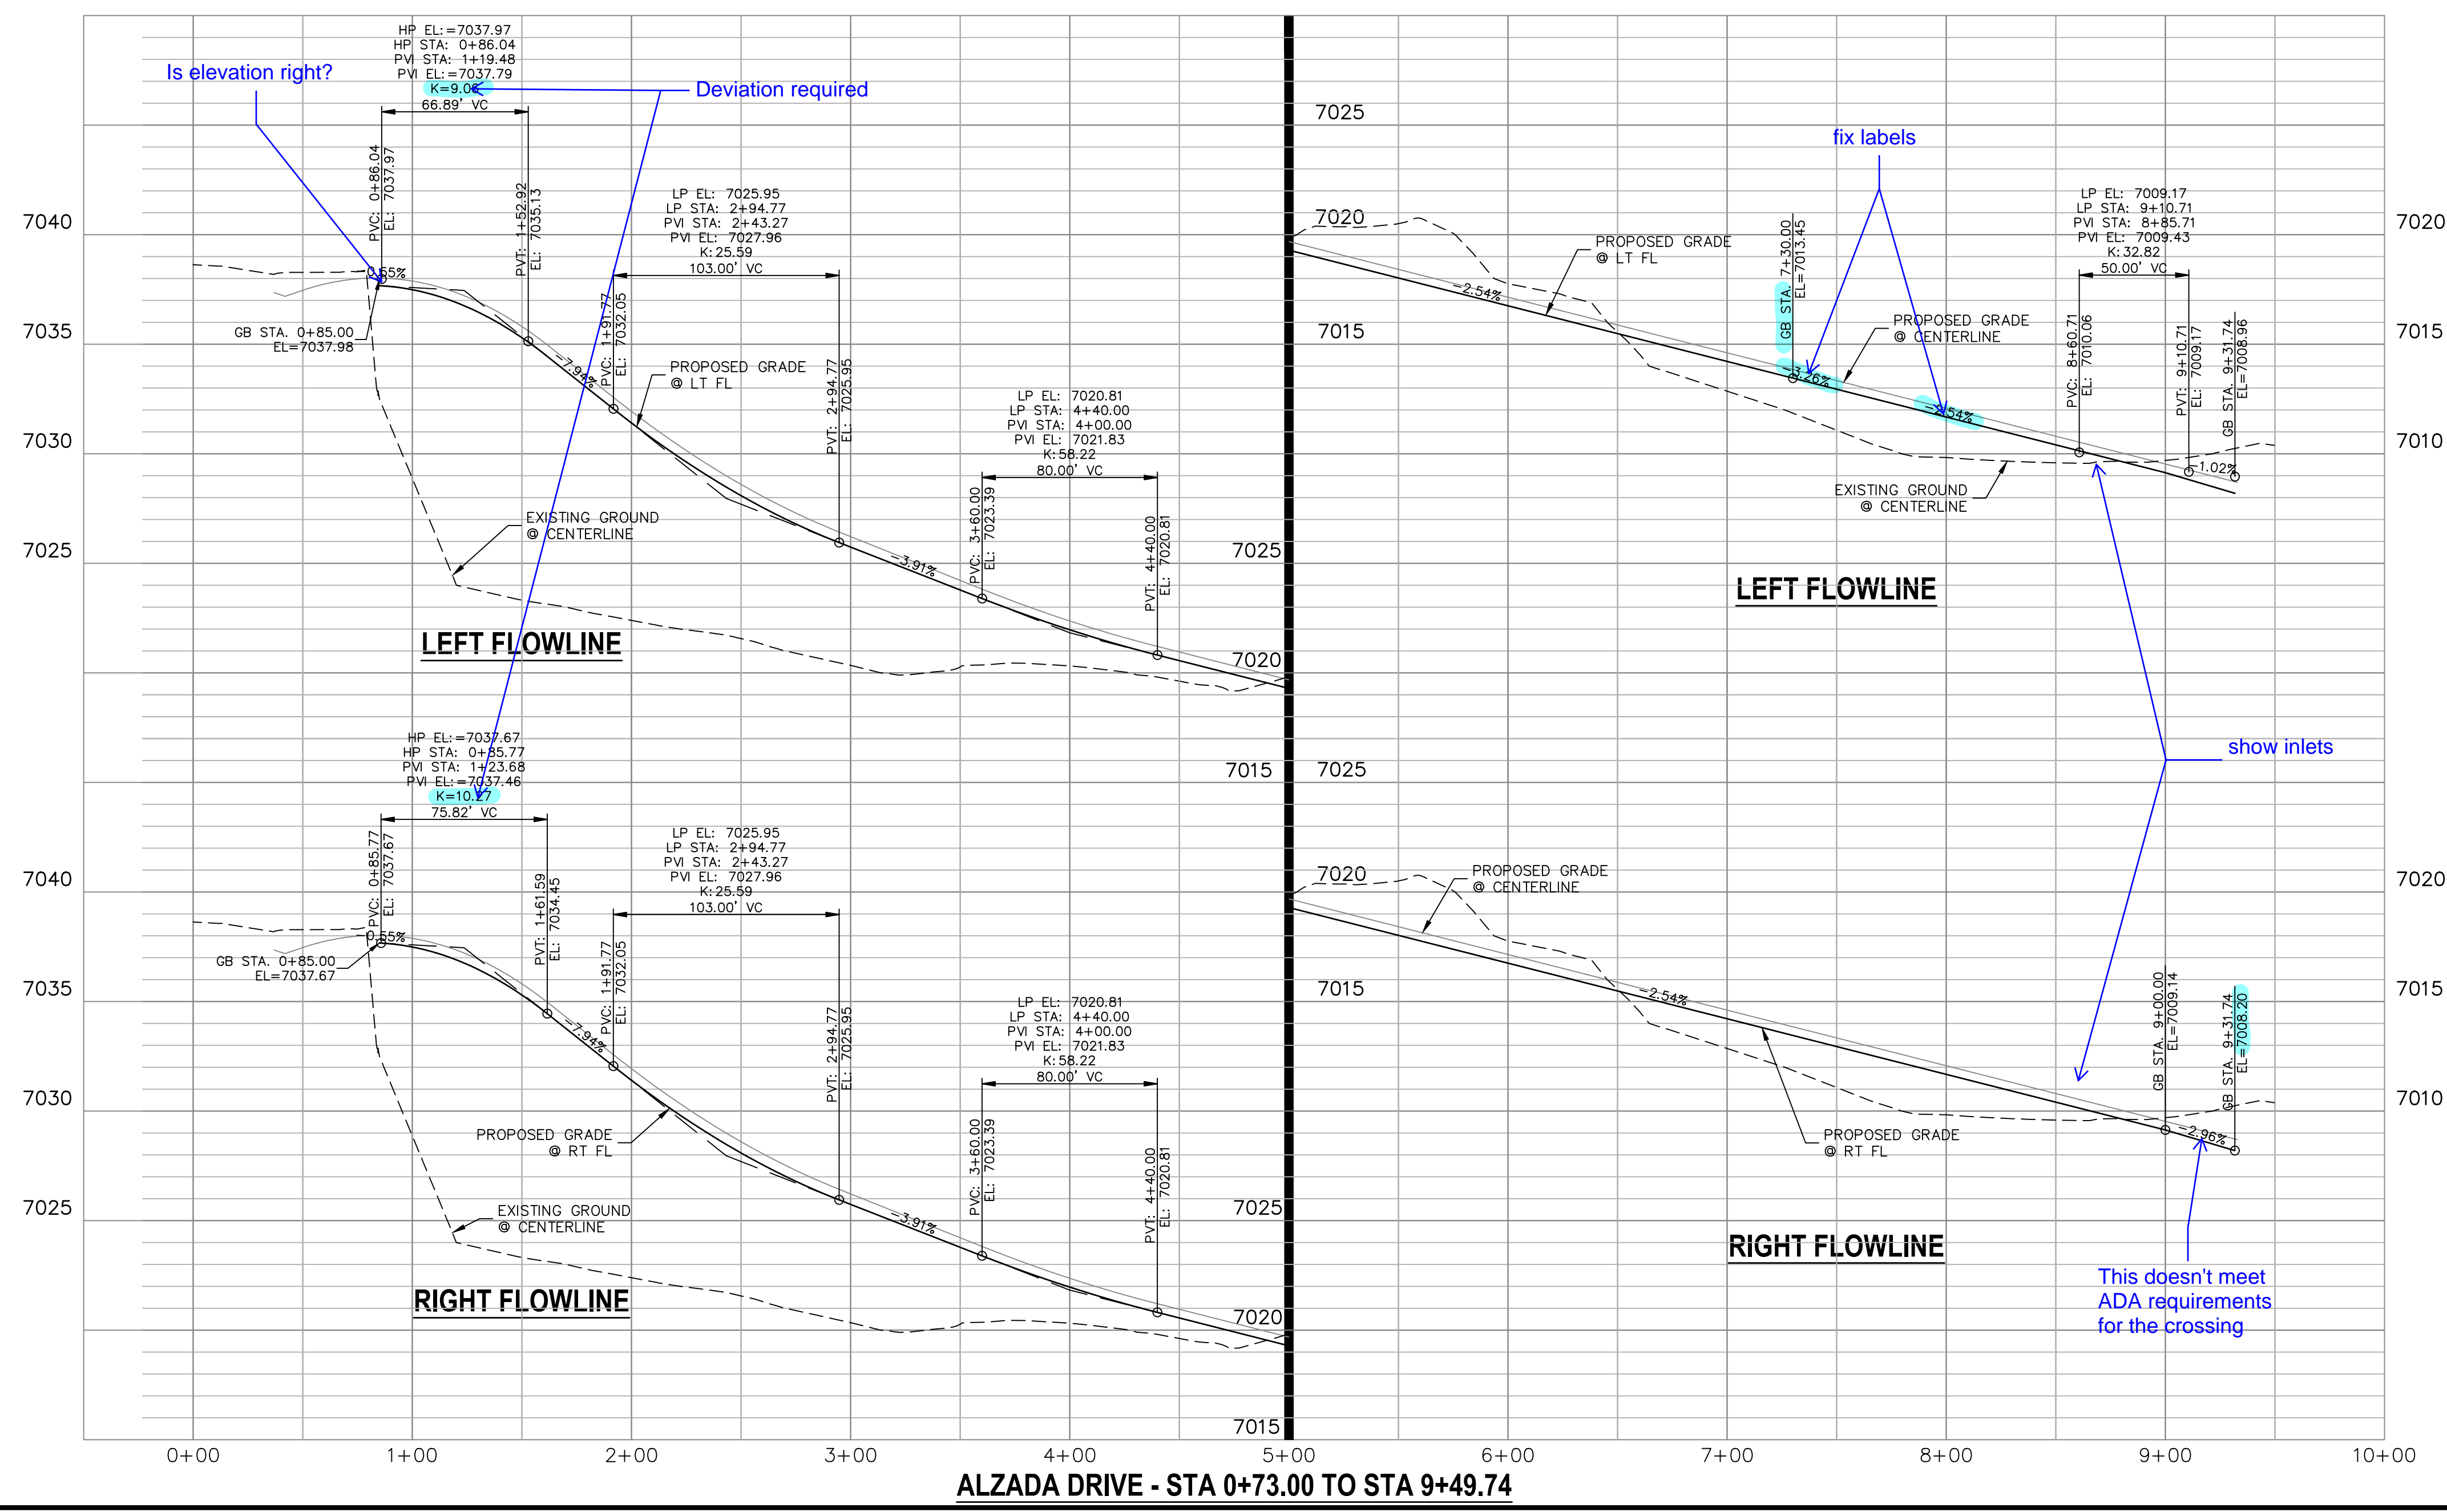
HP EL: =7037.97
HP STA: 0+86.04
PVI STA: 1+19.48
PVI EL: =7037.79
K=9.06
66.89' VC

Is elevation right?

Deviation required

PVC: 0+86.04
EL: 7037.97

PVT: 1+52.92
EL: 7035.13

LP EL: 7025.95
LP STA: 2+94.77
PVI STA: 2+43.27
PVI EL: 7027.96
K: 25.59
103.00' VC

7040
0.55%
GB STA. 0+85.00
EL=7037.98
7035
-7.94%
PVC: 1+91.77
EL: 7032.05
PROPOSED GRADE
@ LT FL
PVT: 2+94.77
EL: 7025.95
7030

LP EL: 7020.81
LP STA: 4+40.00
PVI STA: 4+00.00
PVI EL: 7021.83
K: 58.22
80.00' VC

EXISTING GROUND
@ CENTERLINE
-3.91%
PVC: 3+60.00
EL: 7023.39
PVT: 4+40.00
EL: 7020.81
7025
7025

LEFT FLOWLINE

7020
7015

HP EL: =7037.67
HP STA: 0+85.77
PVI STA: 1+23.68
PVI EL: =7037.46
K=10.27
75.82' VC

PVC: 0+85.77
EL: 7037.67
PVT: 1+61.59
EL: 7034.45

LP EL: 7025.95
LP STA: 2+94.77
PVI STA: 2+43.27
PVI EL: 7027.96
K: 25.59
103.00' VC

7040
0.55%
GB STA. 0+85.00
EL=7037.67
7035
-7.94%
PVC: 1+91.77
EL: 7032.05
PVT: 2+94.77
EL: 7025.95
7030
PROPOSED GRADE
@ RT FL

LP EL: 7020.81
LP STA: 4+40.00
PVI STA: 4+00.00
PVI EL: 7021.83
K: 58.22
80.00' VC

-3.91%
PVC: 3+60.00
EL: 7023.39
PVT: 4+40.00
EL: 7020.81
7025
EXISTING GROUND
@ CENTERLINE
7025

RIGHT FLOWLINE

7020
7015

7025
fix labels
7020
PROPOSED GRADE
@ LT FL
-2.54%
GB STA. 7+30.00
EL=7013.45

LP EL: 7009.17
LP STA: 9+10.71
PVI STA: 8+85.71
PVI EL: 7009.43
K: 32.82
50.00' VC

7020
7015
PROPOSED GRADE
@ CENTERLINE
-3.26%
-2.54%
PVC: 8+60.71
EL: 7010.06
PVT: 9+10.71
EL: 7009.17
GB STA. 9+31.74
EL=7008.96
7015
-1.02%
7010
EXISTING GROUND
@ CENTERLINE

LEFT FLOWLINE

show inlets
7025
7020
PROPOSED GRADE
@ CENTERLINE
7020
7015
-2.54%
GB STA. 9+00.00
EL=7009.14
GB STA. 9+31.74
EL=7008.20
7015
7010
-2.96%
PROPOSED GRADE
@ RT FL

RIGHT FLOWLINE

This doesn't meet
ADA requirements
for the crossing

0+00 1+00 2+00 3+00 4+00 5+00 6+00 7+00 8+00 9+00 10+00

ALZADA DRIVE - STA 0+73.00 TO STA 9+49.74